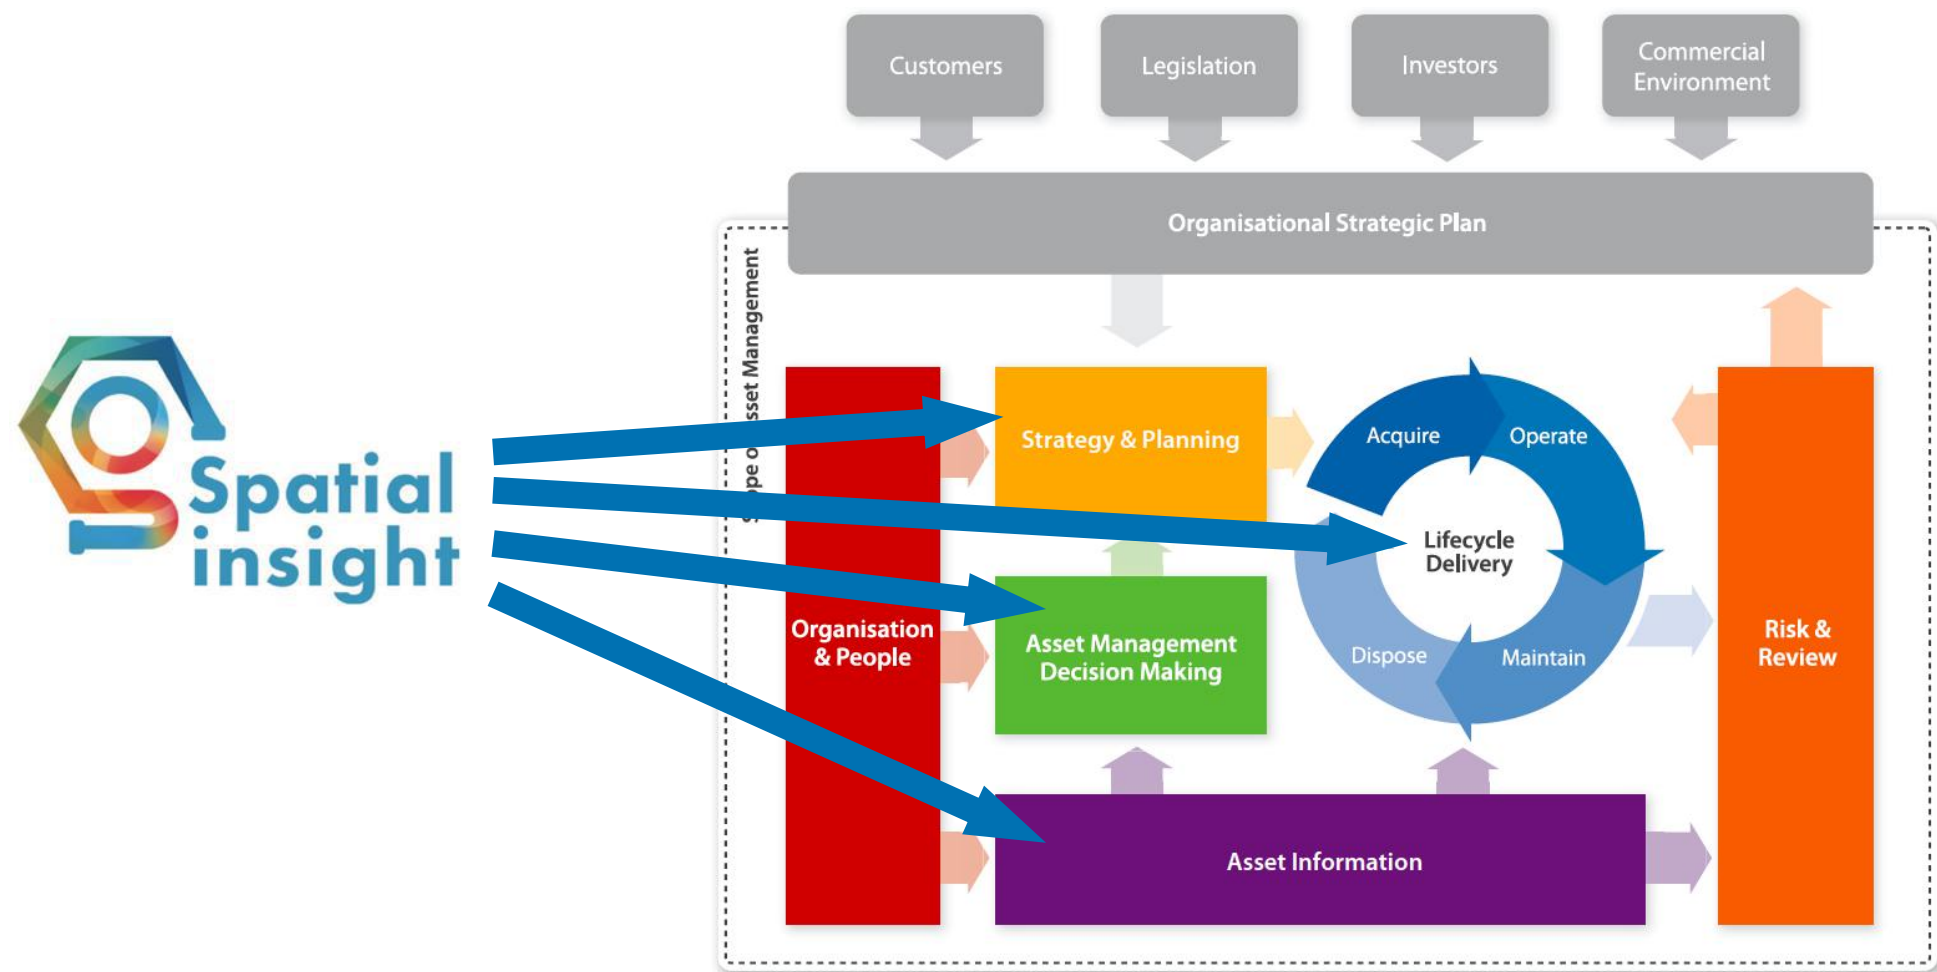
Customers

Legislation

Investors

Commercial Environment

Organisational Strategic Plan

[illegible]pe o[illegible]sset Management

Spatial insight

Strategy & Planning

Acquire

Operate

Lifecycle Delivery

Dispose

Maintain

Organisation & People

Asset Management Decision Making

Risk & Review

Asset Information